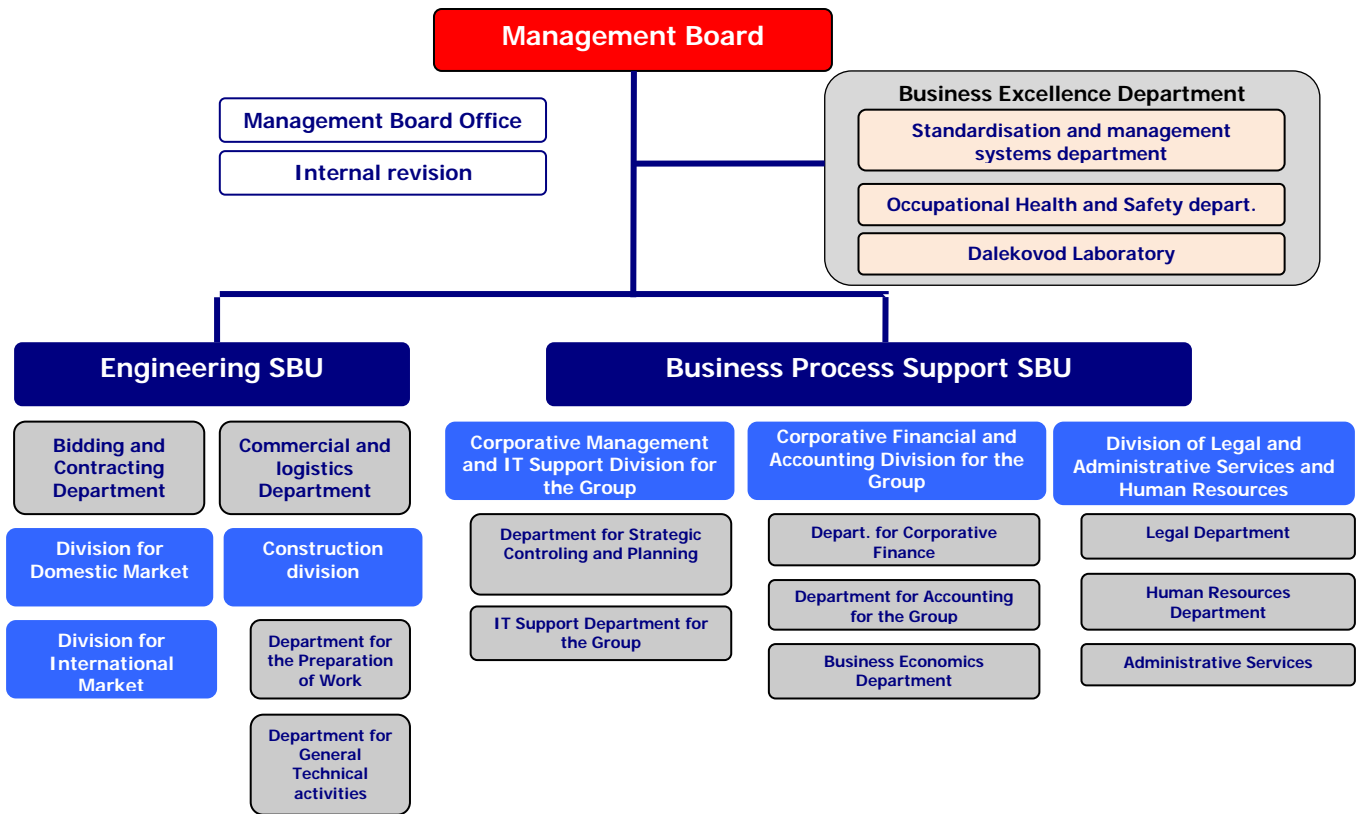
Management Board

Management Board Office

Internal revision

Business Excellence Department

Standardisation and management systems department

Occupational Health and Safety depart.

Dalekovod Laboratory

Engineering SBU

Bidding and Contracting Department

Commercial and logistics Department

Division for Domestic Market

Construction division

Division for International Market

Department for the Preparation of Work

Department for General Technical activities

Business Process Support SBU

Corporative Management and IT Support Division for the Group

Department for Strategic Controling and Planning

IT Support Department for the Group

Corporative Financial and Accounting Division for the Group

Depart. for Corporative Finance

Department for Accounting for the Group

Business Economics Department

Division of Legal and Administrative Services and Human Resources

Legal Department

Human Resources Department

Administrative Services